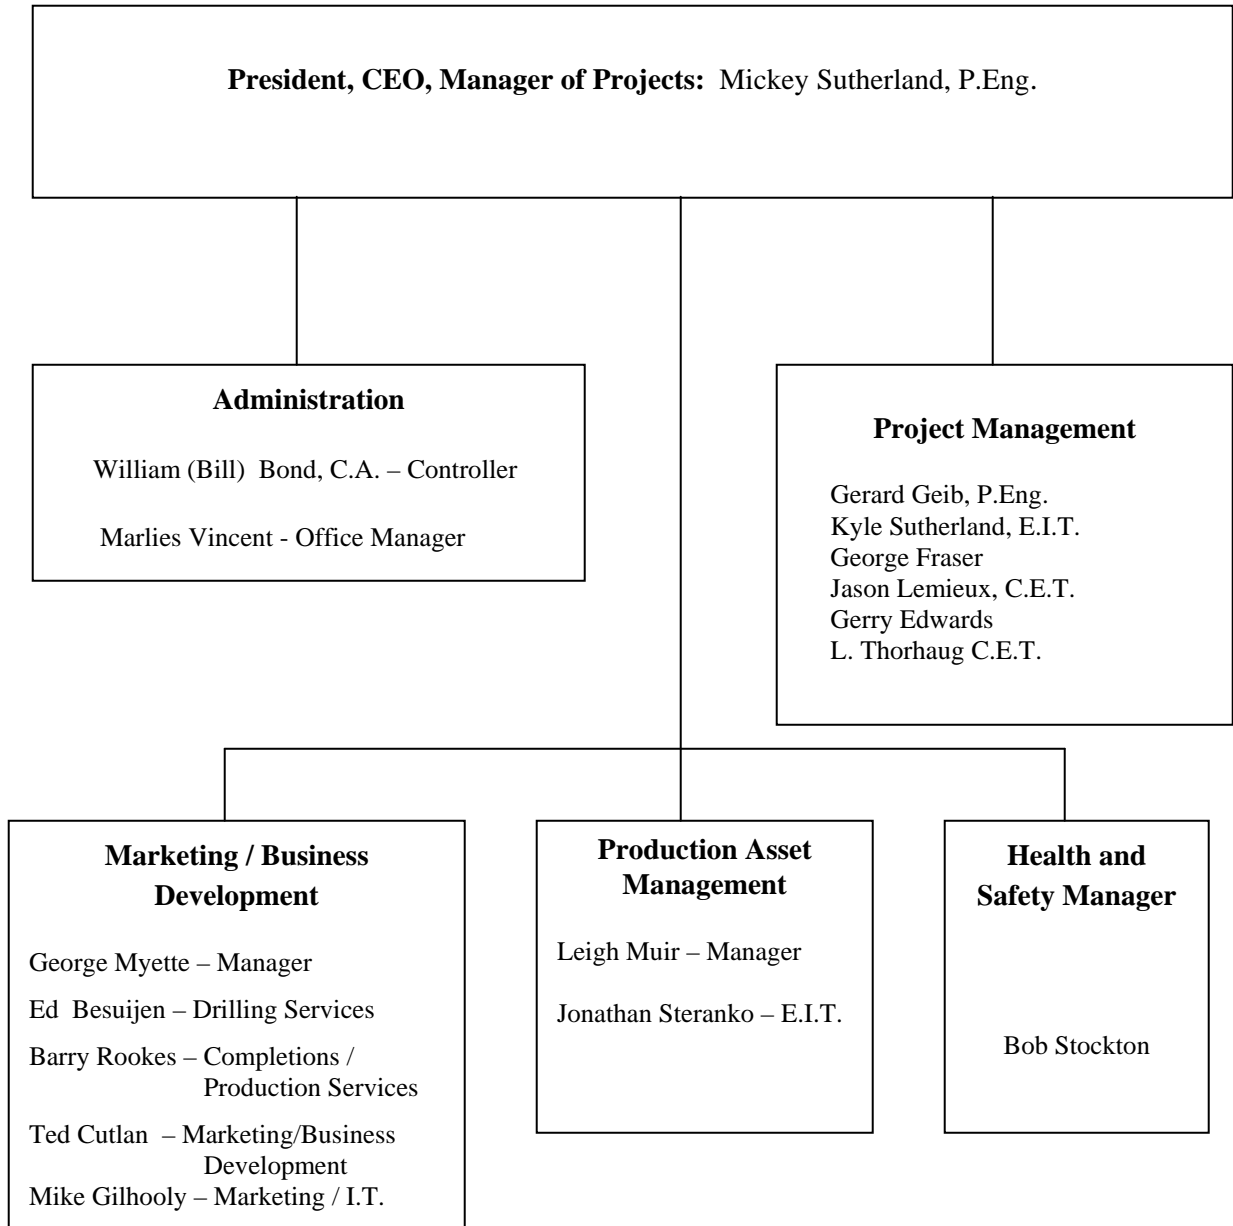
**President, CEO, Manager of Projects:** Mickey Sutherland, P.Eng.

**Administration**

William (Bill) Bond, C.A. – Controller

Marlies Vincent - Office Manager

**Project Management**

Gerard Geib, P.Eng.
Kyle Sutherland, E.I.T.
George Fraser
Jason Lemieux, C.E.T.
Gerry Edwards
L. Thorhaug C.E.T.

**Marketing / Business Development**

George Myette – Manager

Ed Besuijen – Drilling Services

Barry Rookes – Completions / Production Services

Ted Cutlan – Marketing/Business Development

Mike Gilhooly – Marketing / I.T.

**Production Asset Management**

Leigh Muir – Manager

Jonathan Steranko – E.I.T.

**Health and Safety Manager**

Bob Stockton